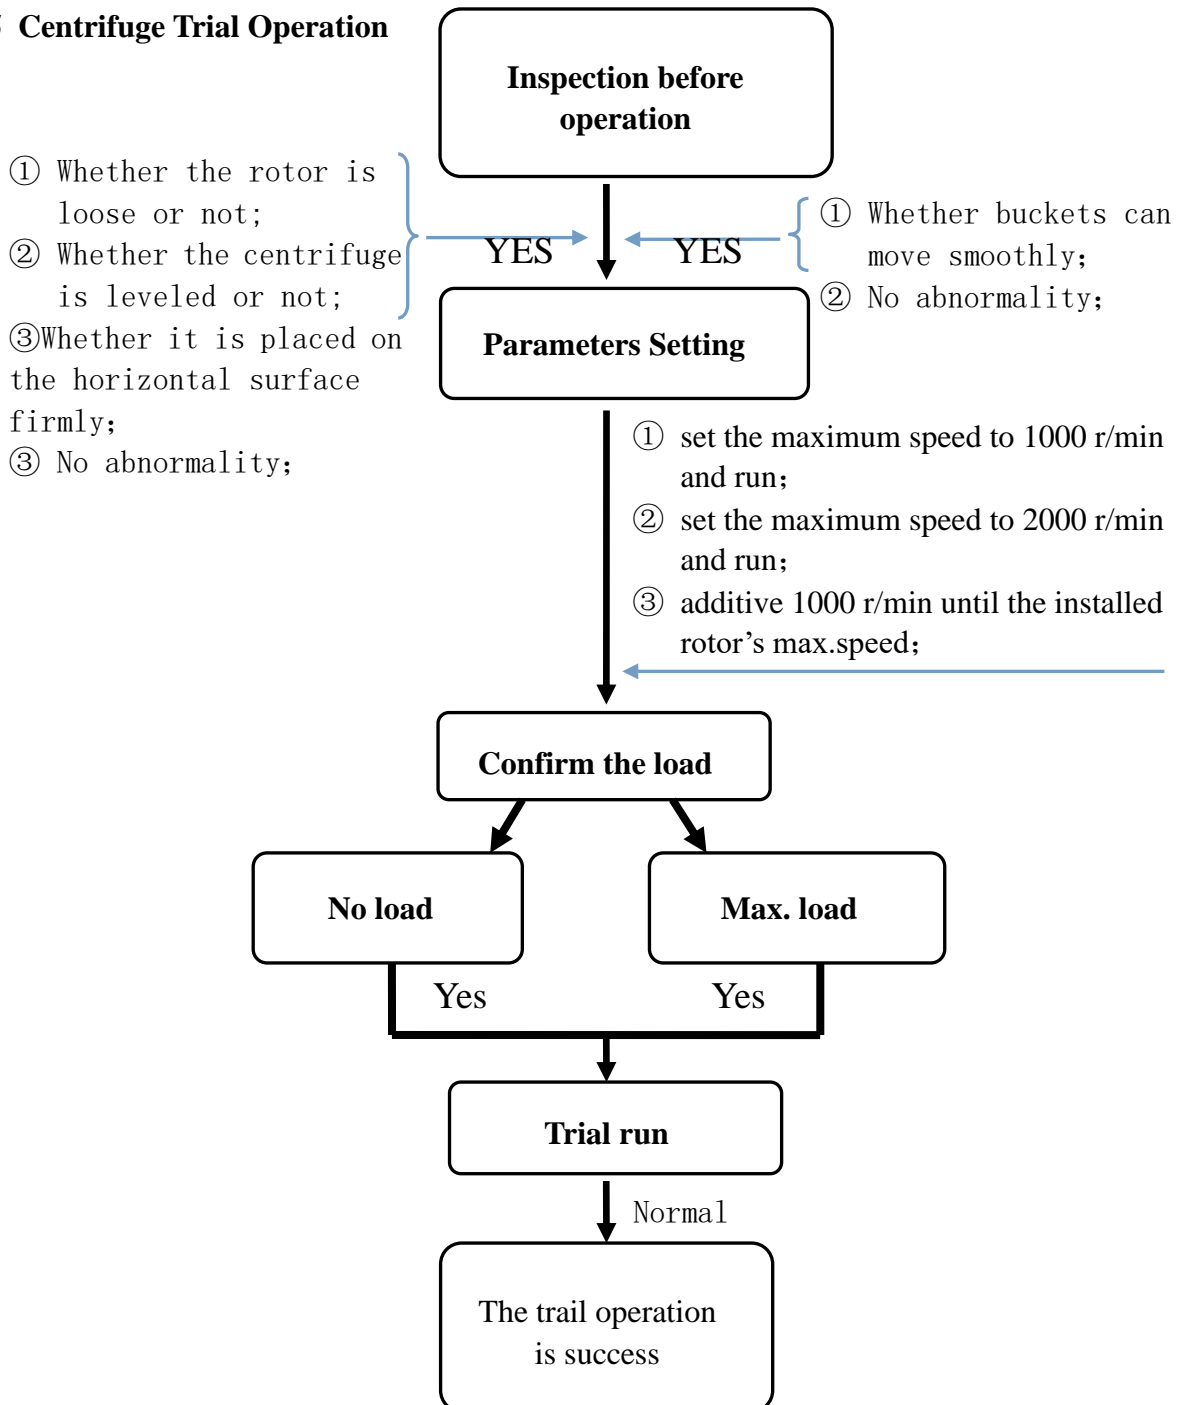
Centrifuge Trial Operation

Inspection before operation

① Whether the rotor is loose or not;
② Whether the centrifuge is leveled or not;
③Whether it is placed on the horizontal surface firmly;
③ No abnormality;

YES

YES

① Whether buckets can move smoothly;
② No abnormality;

Parameters Setting

① set the maximum speed to 1000 r/min and run;
② set the maximum speed to 2000 r/min and run;
③ additive 1000 r/min until the installed rotor's max.speed;

Confirm the load

No load

Max. load

Yes

Yes

Trial run

Normal

The trail operation is success